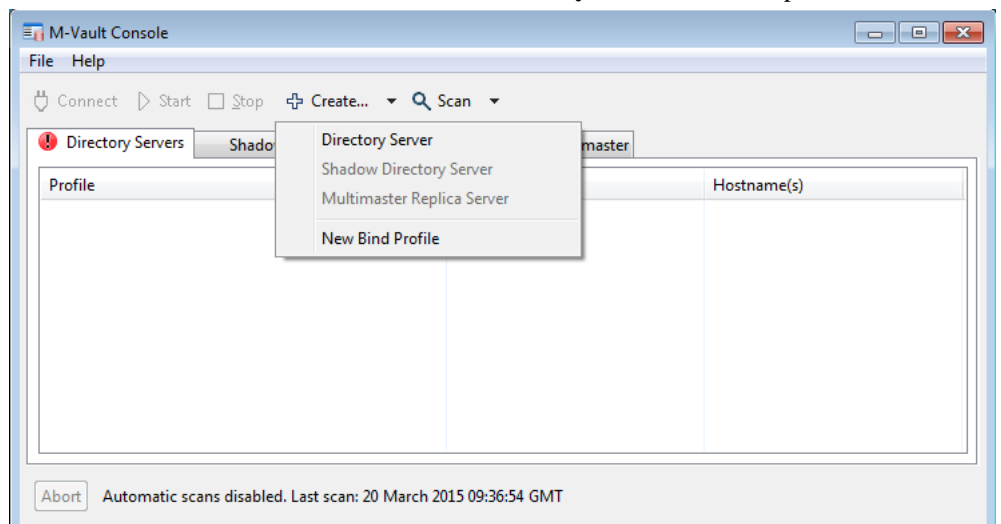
M-Vault Console

File Help

Connect Start Stop Create... Scan

Directory Servers Shado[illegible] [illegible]master

Directory Server
Shadow Directory Server
Multimaster Replica Server
New Bind Profile

Profile Hostname(s)

Abort Automatic scans disabled. Last scan: 20 March 2015 09:36:54 GMT